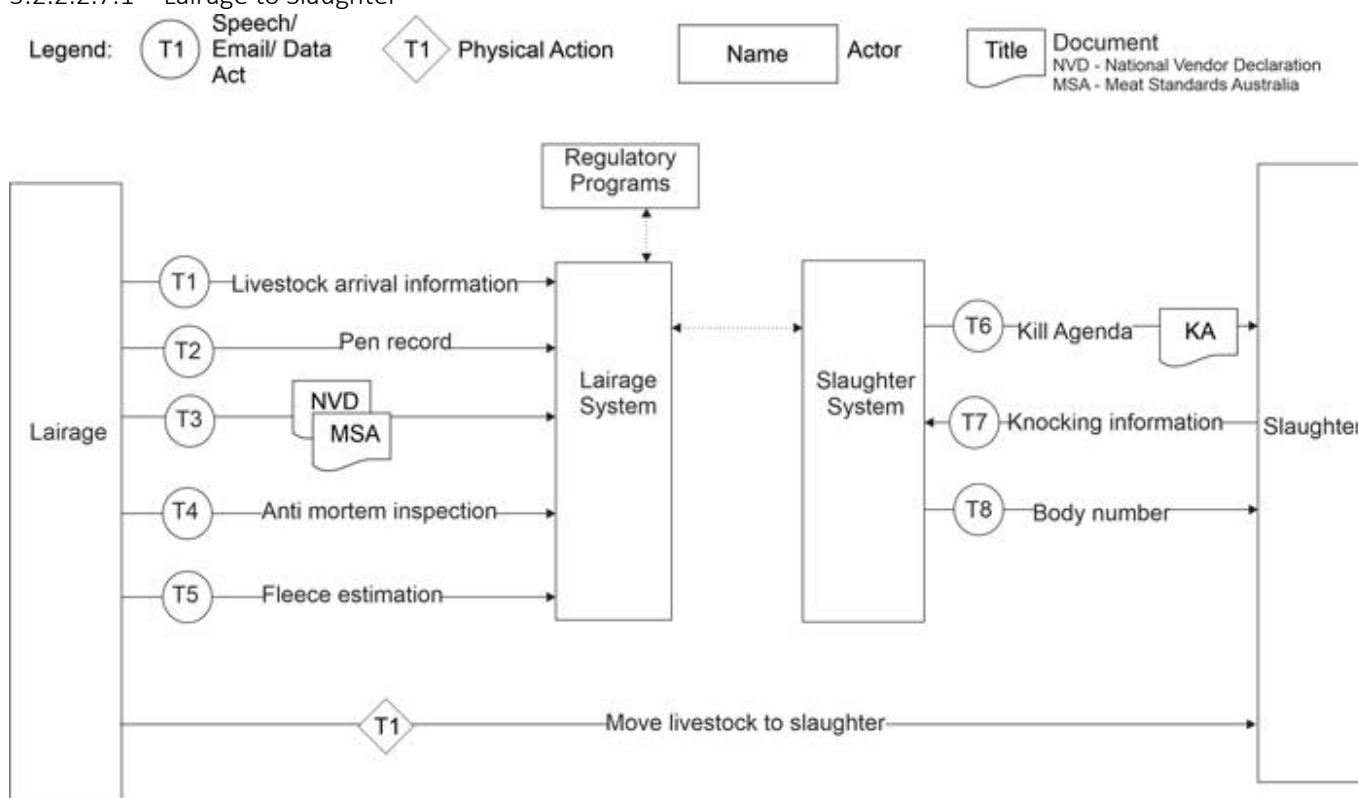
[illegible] Lairage to slaughter

Legend: T1 Speech/ Email/ Data Act T1 Physical Action Name Actor Title Document NVD - National Vendor Declaration MSA - Meat Standards Australia

Regulatory Programs

Lairage

T1 Livestock arrival information

T2 Pen record

T3 NVD MSA

T4 Anti mortem inspection

T5 Fleece estimation

Lairage System

Slaughter System

T6 Kill Agenda KA

T7 Knocking information

T8 Body number

Slaughter

T1 Move livestock to slaughter